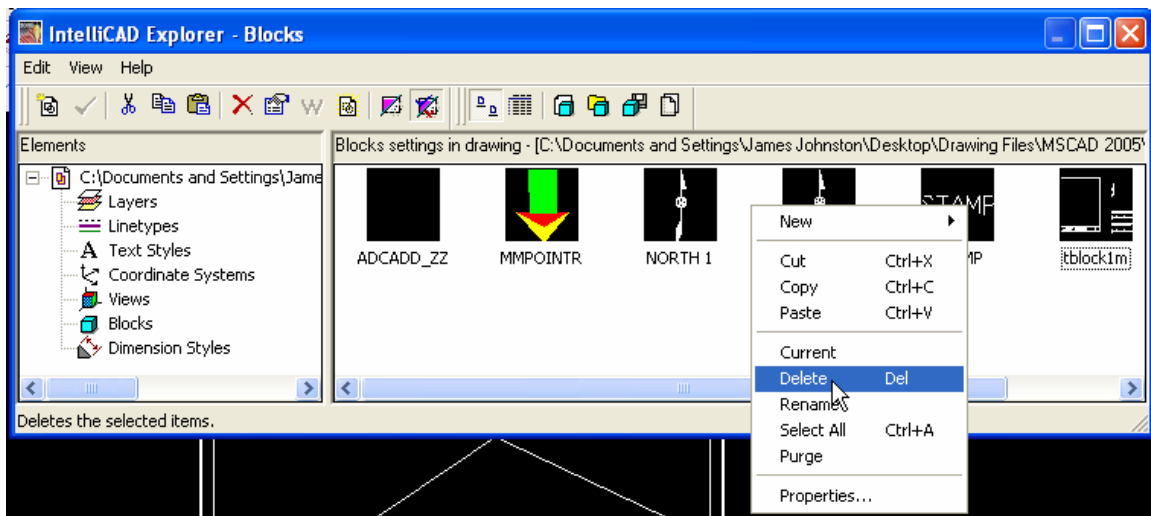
IntelliCAD Explorer - Blocks

Edit View Help

W

Elements

C:\Documents and Settings\Jame
Layers
Linetypes
Text Styles
Coordinate Systems
Views
Blocks
Dimension Styles

Blocks settings in drawing - [C:\Documents and Settings\James Johnston\Desktop\Drawing Files\MSCAD 2005\

ADCADD_ZZ
MMPOINTR
NORTH 1
STAMP
MP
tblock1m

New
Cut Ctrl+X
Copy Ctrl+C
Paste Ctrl+V
Current
Delete Del
Rename
Select All Ctrl+A
Purge
Properties...

Deletes the selected items.